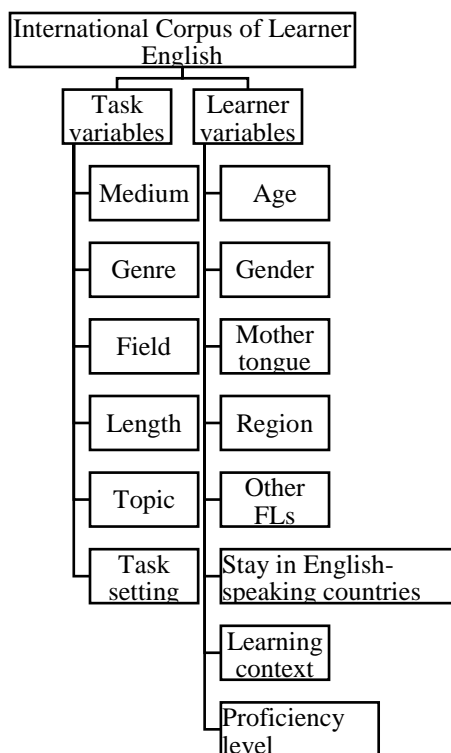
International Corpus of Learner English

Task variables

Medium

Genre

Field

Length

Topic

Task setting

Learner variables

Age

Gender

Mother tongue

Region

Other FLs

Stay in English-speaking countries

Learning context

Proficiency level